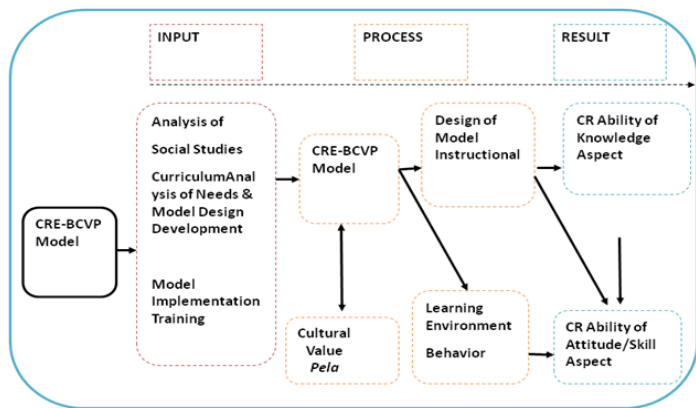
INPUT

PROCESS

RESULT

CRE-BCVP Model

Analysis of Social Studies CurriculumAnalysis of Needs & Model Design Development

Model Implementation Training

CRE-BCVP Model

Cultural Value Pela

Design of Model Instructional

Learning Environment Behavior

CR Ability of Knowledge Aspect

CR Ability of Attitude/Skill Aspect